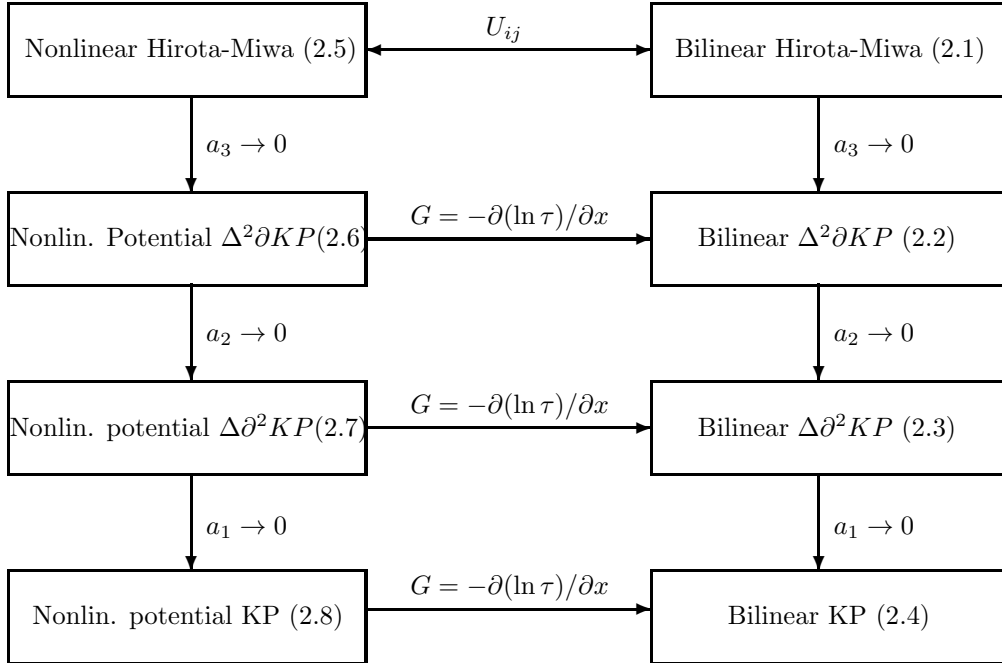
Nonlinear Hirota-Miwa (2.5)

$U_{ij}$

Bilinear Hirota-Miwa (2.1)

$a_3 \to 0$

$a_3 \to 0$

Nonlin. Potential $\Delta^2\partial KP$(2.6)

$G = -\partial(\ln\tau)/\partial x$

Bilinear $\Delta^2\partial KP$ (2.2)

$a_2 \to 0$

$a_2 \to 0$

Nonlin. potential $\Delta\partial^2 KP$(2.7)

$G = -\partial(\ln\tau)/\partial x$

Bilinear $\Delta\partial^2 KP$ (2.3)

$a_1 \to 0$

$a_1 \to 0$

Nonlin. potential KP (2.8)

$G = -\partial(\ln\tau)/\partial x$

Bilinear KP (2.4)